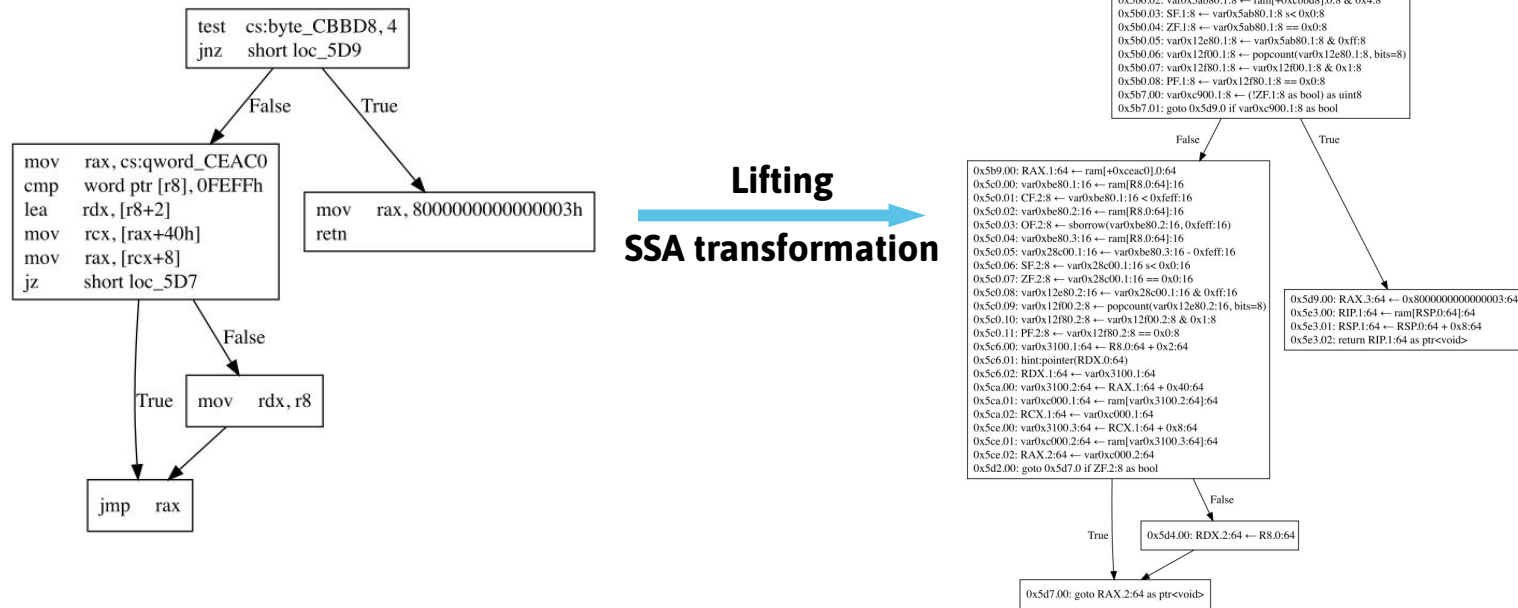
test cs:byte_CBBD8, 4
jnz short loc_5D9

False

True

mov rax, cs:qword_CEAC0
cmp word ptr [r8], 0FEFFh
lea rdx, [r8+2]
mov rcx, [rax+40h]
mov rax, [rcx+8]
jz short loc_5D7

mov rax, 8000000000000003h
retn

False

True

mov rdx, r8

jmp rax

Lifting

SSA transformation

0x5b0.02: var0x5ab80.1:8 ← ram[+0xcbbd8]:0:8 & 0x4:8
0x5b0.03: SF.1:8 ← var0x5ab80.1:8 s< 0x0:8
0x5b0.04: ZF.1:8 ← var0x5ab80.1:8 == 0x0:8
0x5b0.05: var0x12e80.1:8 ← var0x5ab80.1:8 & 0xff:8
0x5b0.06: var0x12f00.1:8 ← popcount(var0x12e80.1:8, bits=8)
0x5b0.07: var0x12f80.1:8 ← var0x12f00.1:8 & 0x1:8
0x5b0.08: PF.1:8 ← var0x12f80.1:8 == 0x0:8
0x5b7.00: var0xc900.1:8 ← (!ZF.1:8 as bool) as uint8
0x5b7.01: goto 0x5d9.0 if var0xc900.1:8 as bool

False

True

0x5b9.00: RAX.1:64 ← ram[+0xceac0]:0:64
0x5c0.00: var0xbe80.1:16 ← ram[R8.0:64]:16
0x5c0.01: CF.2:8 ← var0xbe80.1:16 < 0xfeff:16
0x5c0.02: var0xbe80.2:16 ← ram[R8.0:64]:16
0x5c0.03: OF.2:8 ← sborrow(var0xbe80.2:16, 0xfeff:16)
0x5c0.04: var0xbe80.3:16 ← ram[R8.0:64]:16
0x5c0.05: var0x28c00.1:16 ← var0xbe80.3:16 - 0xfeff:16
0x5c0.06: SF.2:8 ← var0x28c00.1:16 s< 0x0:16
0x5c0.07: ZF.2:8 ← var0x28c00.1:16 == 0x0:16
0x5c0.08: var0x12e80.2:16 ← var0x28c00.1:16 & 0xff:16
0x5c0.09: var0x12f00.2:8 ← popcount(var0x12e80.2:16, bits=8)
0x5c0.10: var0x12f80.2:8 ← var0x12f00.2:8 & 0x1:8
0x5c0.11: PF.2:8 ← var0x12f80.2:8 == 0x0:8
0x5c6.00: var0x3100.1:64 ← R8.0:64 + 0x2:64
0x5c6.01: hint:pointer(RDX.0:64)
0x5c6.02: RDX.1:64 ← var0x3100.1:64
0x5ca.00: var0x3100.2:64 ← RAX.1:64 + 0x40:64
0x5ca.01: var0xc000.1:64 ← ram[var0x3100.2:64]:64
0x5ca.02: RCX.1:64 ← var0xc000.1:64
0x5ce.00: var0x3100.3:64 ← RCX.1:64 + 0x8:64
0x5ce.01: var0xc000.2:64 ← ram[var0x3100.3:64]:64
0x5ce.02: RAX.2:64 ← var0xc000.2:64
0x5d2.00: goto 0x5d7.0 if ZF.2:8 as bool

0x5d9.00: RAX.3:64 ← 0x8000000000000003:64
0x5e3.00: RIP.1:64 ← ram[RSP.0:64]:64
0x5e3.01: RSP.1:64 ← RSP.0:64 + 0x8:64
0x5e3.02: return RIP.1:64 as ptr<void>

False

True

0x5d4.00: RDX.2:64 ← R8.0:64

0x5d7.00: goto RAX.2:64 as ptr<void>